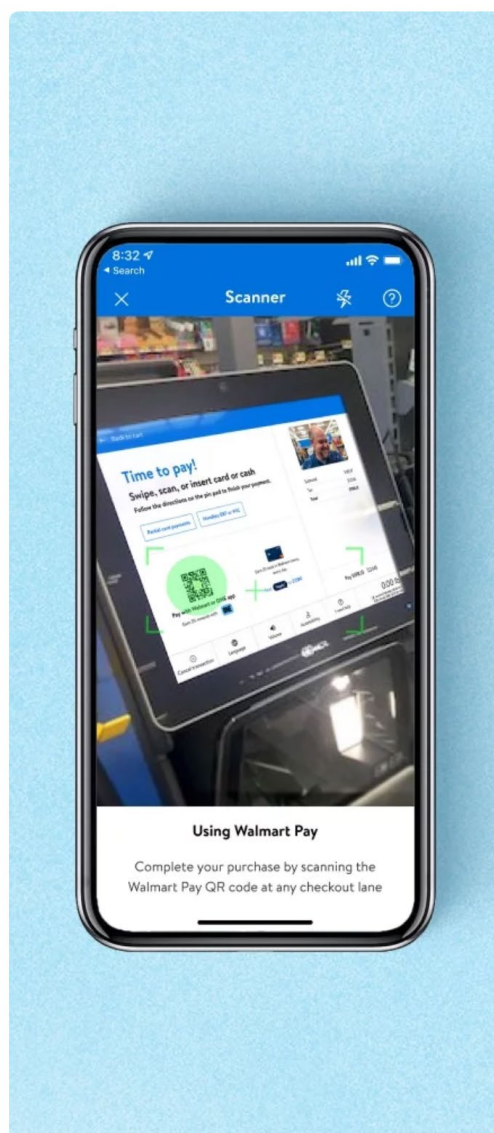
8:32
◂ Search

Scanner

Back to cart

Time to pay!

Swipe, scan, or insert card or cash

Follow the directions on the pin pad to finish your payment.

Partial card payment

Pay with Walmart or ONE app

Using Walmart Pay

Complete your purchase by scanning the Walmart Pay QR code at any checkout lane